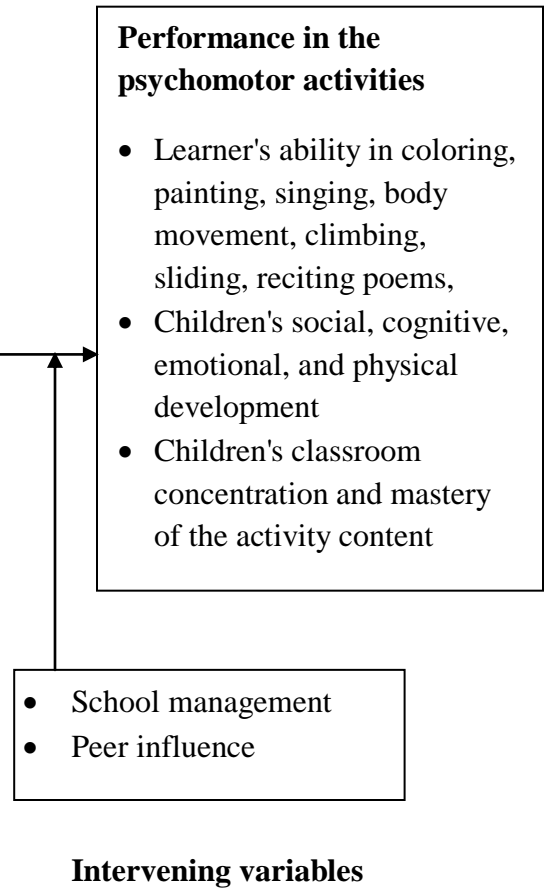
**Performance in the psychomotor activities**

- Learner's ability in coloring, painting, singing, body movement, climbing, sliding, reciting poems,
- Children's social, cognitive, emotional, and physical development
- Children's classroom concentration and mastery of the activity content

- School management
- Peer influence

**Intervening variables**